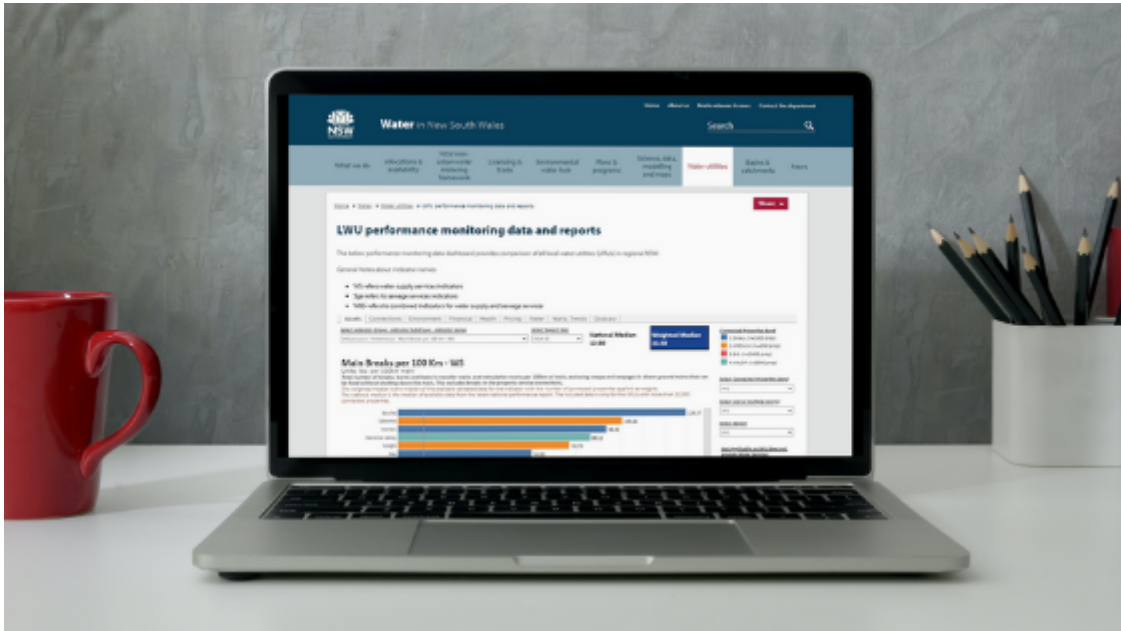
NSW

Water in New South Wales

Search

What we do | Allocations & availability | NSW non-urban water metering framework | Licensing & trade | Environmental water hub | Plans & programs | Science, data, modelling and maps | Water utilities | Basins & catchments | News

Home > Water > Water utilities > LWU performance monitoring data and reports

LWU performance monitoring data and reports

The below performance monitoring data dashboard provides comparison of all local water utilities (LWUs) in regional NSW.

General Notes about indicator names:

- WS refers water supply services indicators
- Sgs refers to sewerage services indicators
- W&S refers to combined indicators for water supply and sewerage services

National Median

Weighted Median

Main Breaks per 100 Km - WS

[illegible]